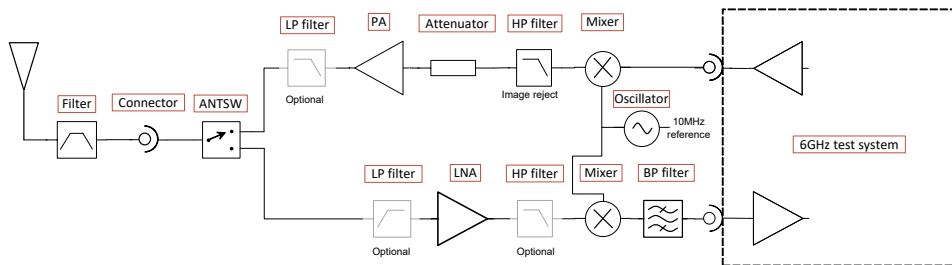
LP filter

PA

Attenuator

HP filter

Mixer

Optional

Image reject

Oscillator

10MHz reference

Filter

Connector

ANTSW

6GHz test system

LP filter

LNA

HP filter

Mixer

BP filter

Optional

Optional